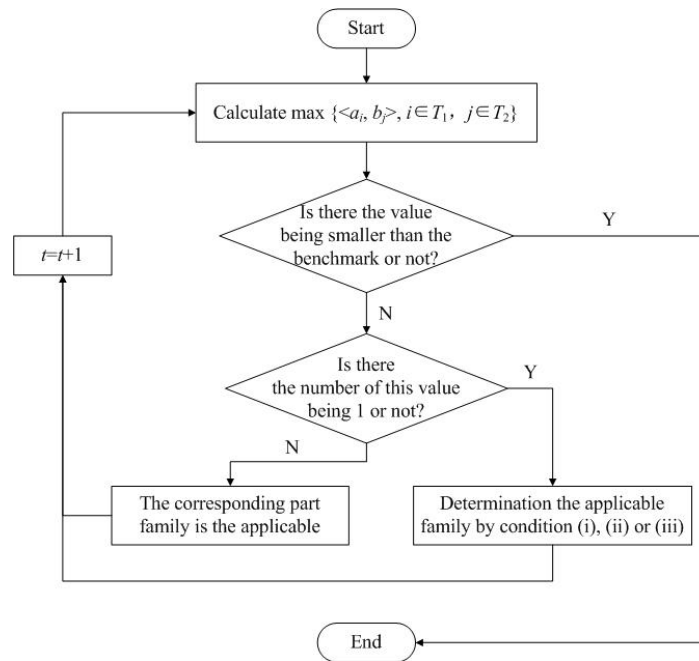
Start

Calculate max $\{<a_i, b_j>, i\in T_1,\ j\in T_2\}$

Is there the value being smaller than the benchmark or not?

Y

$t$=$t$+1

N

Is there the number of this value being 1 or not?

Y

N

The corresponding part family is the applicable

Determination the applicable family by condition (i), (ii) or (iii)

End